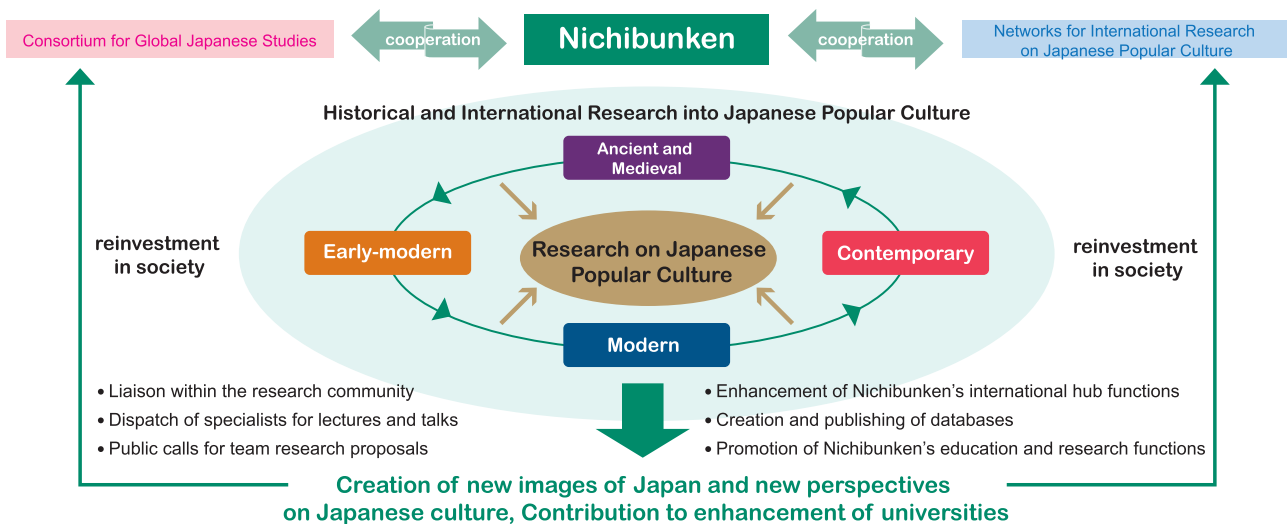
Consortium for Global Japanese Studies

cooperation

Nichibunken

cooperation

Networks for International Research on Japanese Popular Culture

Historical and International Research into Japanese Popular Culture

Ancient and Medieval

reinvestment in society

Early-modern

Research on Japanese Popular Culture

Contemporary

reinvestment in society

Modern

• Liaison within the research community
• Dispatch of specialists for lectures and talks
• Public calls for team research proposals

• Enhancement of Nichibunken's international hub functions
• Creation and publishing of databases
• Promotion of Nichibunken's education and research functions

Creation of new images of Japan and new perspectives on Japanese culture, Contribution to enhancement of universities